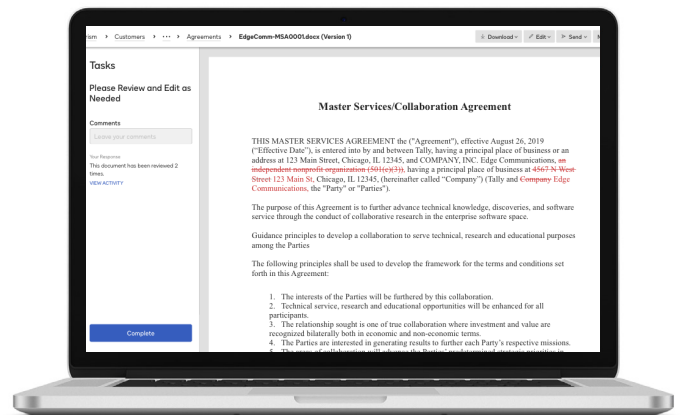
rism › Customers › ··· › Agreements › EdgeComm-MSA0001.docx (Version 1)

Download ▾ Edit ▾ Send ▾

Tasks

Please Review and Edit as Needed

Comments

Leave your comments

Your Response
This document has been reviewed 2 times.
VIEW ACTIVITY

Complete

Master Services/Collaboration Agreement

THIS MASTER SERVICES AGREEMENT the ("Agreement"), effective August 26, 2019 ("Effective Date"), is entered into by and between Tally, having a principal place of business or an address at 123 Main Street, Chicago, IL 12345, and COMPANY, INC. Edge Communications, an independent nonprofit organization (501(c)(3)), having a principal place of business at 4567 N West Street 123 Main St, Chicago, IL 12345, (hereinafter called "Company") (Tally and Company Edge Communications, the "Party" or "Parties").

The purpose of this Agreement is to further advance technical knowledge, discoveries, and software service through the conduct of collaborative research in the enterprise software space.

Guidance principles to develop a collaboration to serve technical, research and educational purposes among the Parties

The following principles shall be used to develop the framework for the terms and conditions set forth in this Agreement:

1. The interests of the Parties will be furthered by this collaboration.
2. Technical service, research and educational opportunities will be enhanced for all participants.
3. The relationship sought is one of true collaboration where investment and value are recognized bilaterally both in economic and non-economic terms.
4. The Parties are interested in generating results to further each Party's respective missions.
5. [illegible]